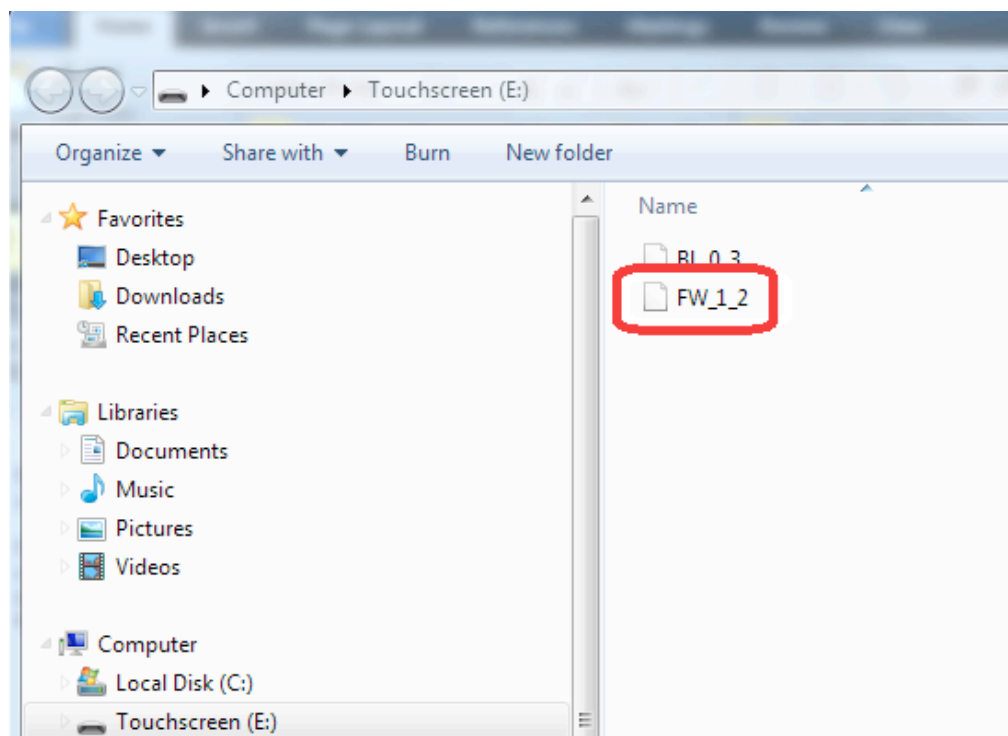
Computer ▸ Touchscreen (E:)

Organize ▾ Share with ▾ Burn New folder

Favorites
Desktop
Downloads
Recent Places

Libraries
Documents
Music
Pictures
Videos

Computer
Local Disk (C:)
Touchscreen (E:)

Name
BL_0_3
FW_1_2